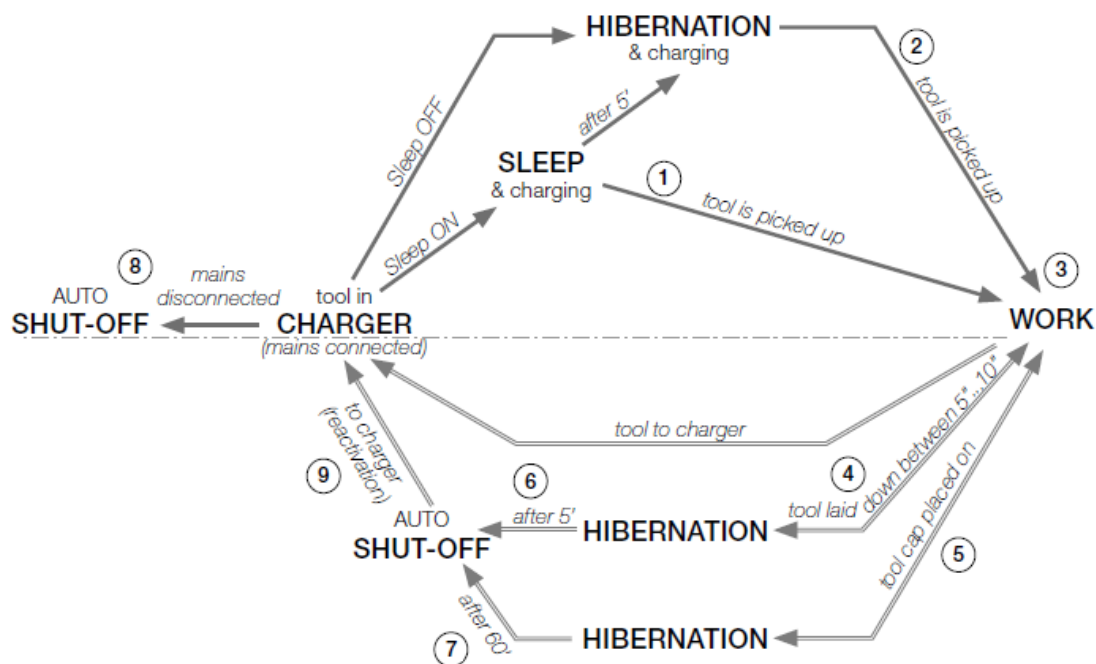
HIBERNATION
& charging

2

tool is picked up

Sleep OFF

after 5'

SLEEP
& charging

1

tool is picked up

8

mains disconnected

Sleep ON

tool in

3

AUTO
SHUT-OFF

CHARGER
(mains connected)

WORK

tool to charger

to charger (reactivation)

9

6

4

AUTO

after 5'

tool laid down between 5"...10"

SHUT-OFF

HIBERNATION

tool cap placed on

5

after 60'

7

HIBERNATION